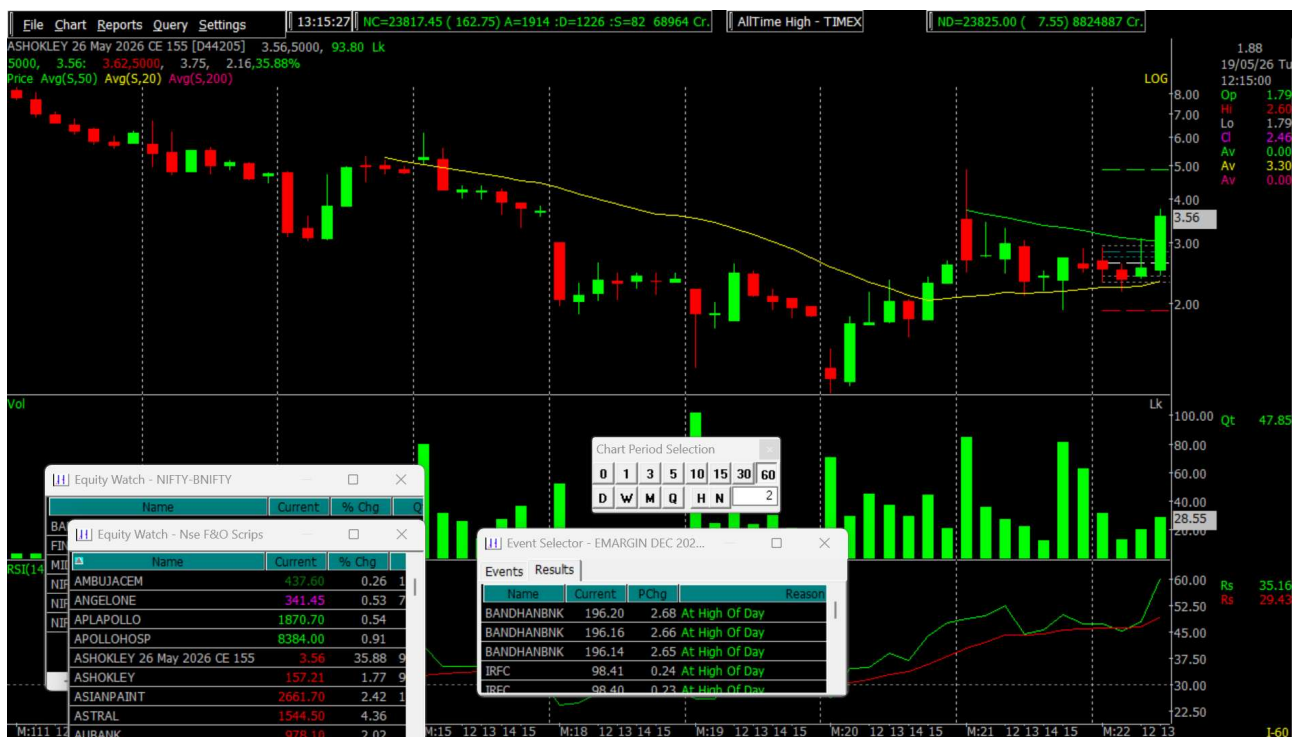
File Chart Reports Query Settings
13:15:27
NC=23817.45 ( 162.75) A=1914 :D=1226 :S=82 68964 Cr.
AllTime High - TIMEX
ND=23825.00 ( 7.55) 8824887 Cr.

ASHOKLEY 26 May 2026 CE 155 [D44205] 3.56,5000, 93.80 Lk
5000, 3.56: 3.62,5000, 3.75, 2.16,35.88%
Price Avg(S,50) Avg(S,20) Avg(S,200)
LOG

1.88
19/05/26 Tu
12:15:00
Op 1.79
Hi 2.60
Lo 1.79
Cl 2.46
Av 0.00
Av 3.30
Av 0.00

8.00
7.00
6.00
5.00
4.00
3.56
3.00
2.00

Vol
Lk
100.00
80.00
60.00
40.00
28.55
20.00
Qt 47.85

RSI(14
60.00
52.50
45.00
37.50
30.00
22.50
Rs 35.16
Rs 29.43
I-60

M:111 12 M:15 12 13 14 15 M:18 12 13 14 15 M:19 12 13 14 15 M:20 12 13 14 15 M:21 12 13 14 15 M:22 12 13

Chart Period Selection
0 1 3 5 10 15 30 60
D W M Q H N 2

Equity Watch - NIFTY-BNIFTY
Name Current % Chg Q
BA
FIN
MI
NI
NI
NI

Equity Watch - Nse F&O Scrips
| Name | Current | % Chg |
|---|---|---|
| AMBUJACEM | 437.60 | 0.26 |
| ANGELONE | 341.45 | 0.53 |
| APLAPOLLO | 1870.70 | 0.54 |
| APOLLOHOSP | 8384.00 | 0.91 |
| ASHOKLEY 26 May 2026 CE 155 | 3.56 | 35.88 |
| ASHOKLEY | 157.21 | 1.77 |
| ASIANPAINT | 2661.70 | 2.42 |
| ASTRAL | 1544.50 | 4.36 |
| AUBANK | 978.10 | 2.02 |

Event Selector - EMARGIN DEC 202...
Events Results
| Name | Current | PChg | Reason |
|---|---|---|---|
| BANDHANBNK | 196.20 | 2.68 | At High Of Day |
| BANDHANBNK | 196.16 | 2.66 | At High Of Day |
| BANDHANBNK | 196.14 | 2.65 | At High Of Day |
| IRFC | 98.41 | 0.24 | At High Of Day |
| IRFC | 98.40 | 0.23 | At High Of Day |